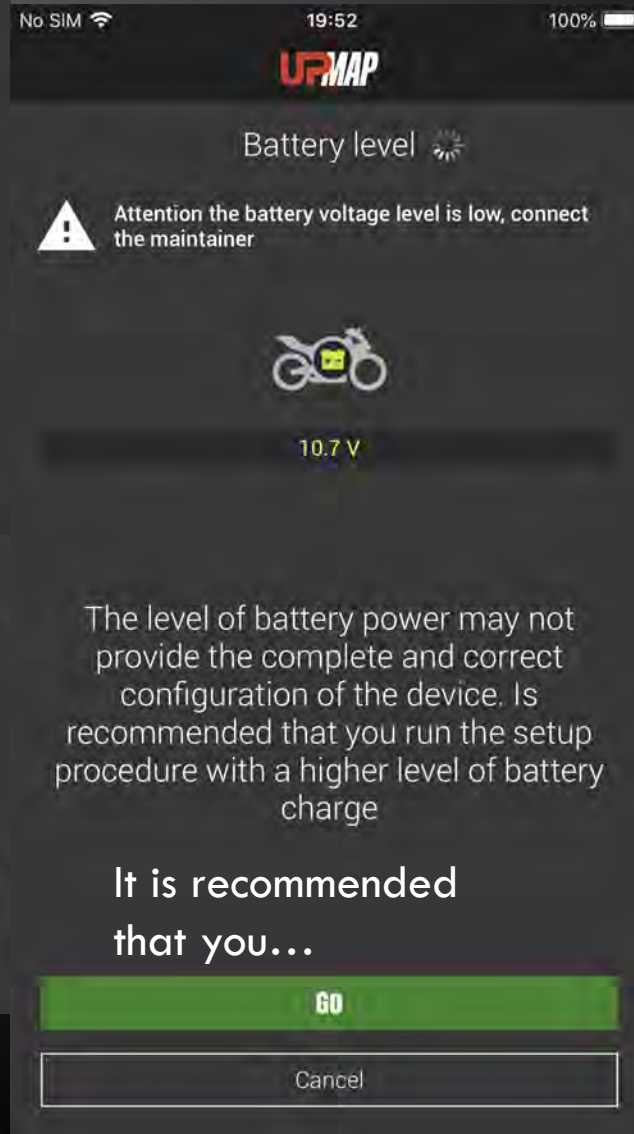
No SIM 19:52 100%

UPMAP

Battery level

Attention the battery voltage level is low, connect the maintainer

10.7 V

The level of battery power may not provide the complete and correct configuration of the device. Is recommended that you run the setup procedure with a higher level of battery charge

It is recommended that you…

GO

Cancel